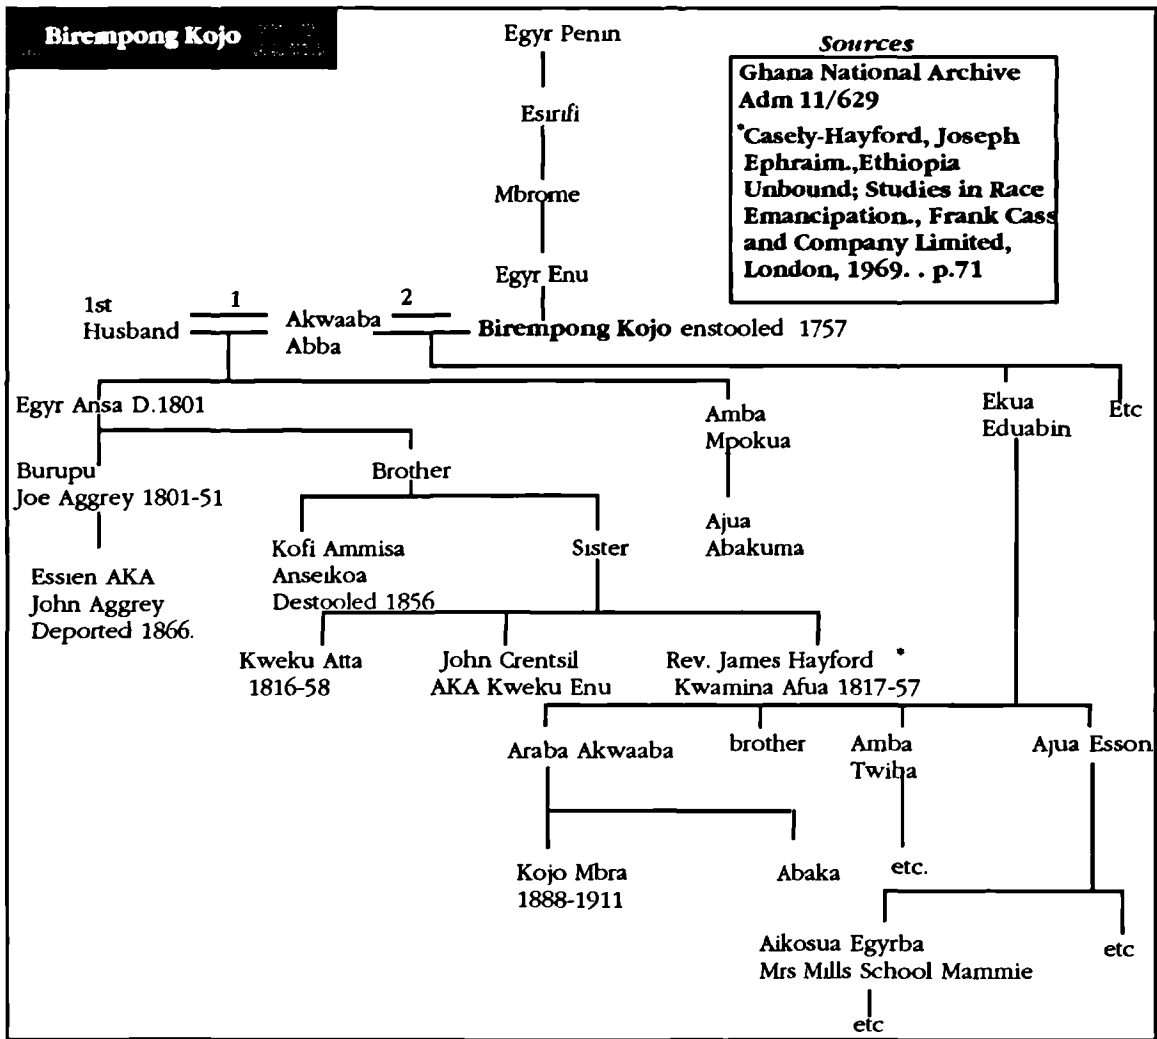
Birempong Kojo

Egyr Penin

Esirifi

Mbrome

Egyr Enu

Sources

Ghana National Archive Adm 11/629

*Casely-Hayford, Joseph Ephraim.,Ethiopia Unbound; Studies in Race Emancipation., Frank Cass and Company Limited, London, 1969. . p.71

1st Husband

1

Akwaaba Abba

2

Birempong Kojo enstooled 1757

Egyr Ansa D.1801

Amba Mpokua

Ekua Eduabin

Etc

Burupu Joe Aggrey 1801-51

Brother

Ajua Abakuma

Essien AKA John Aggrey Deported 1866.

Kofi Ammisa Anseikoa Destooled 1856

Sister

Kweku Atta 1816-58

John Crentsil AKA Kweku Enu

Rev. James Hayford * Kwamina Afua 1817-57

Araba Akwaaba

brother

Amba Twiba

Ajua Esson

Kojo Mbra 1888-1911

Abaka

etc.

Aikosua Egyrba Mrs Mills School Mammie

etc

etc